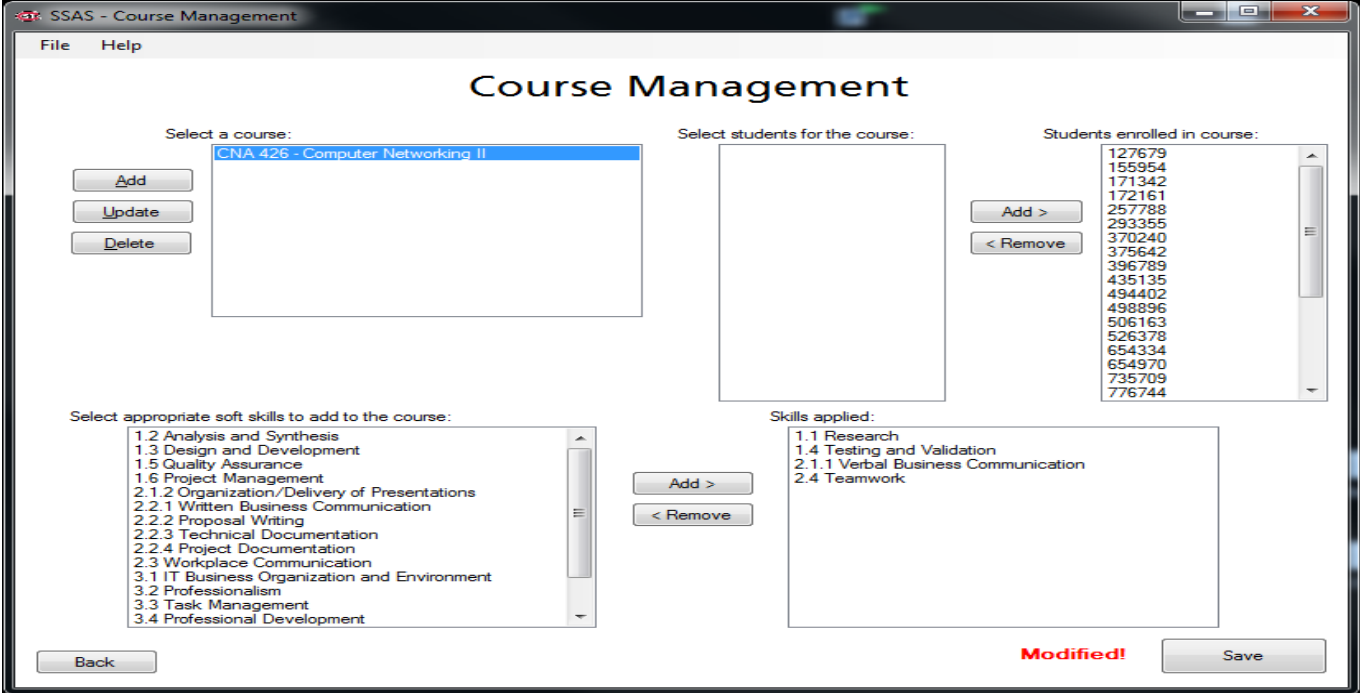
SSAS - Course Management

File Help

Course Management

Select a course:

CNA 426 - Computer Networking II

Add

Update

Delete

Select students for the course:

Students enrolled in course:

127679
155954
171342
172161
257788
293355
370240
375642
396789
435135
494402
498896
506163
526378
654334
654970
735709
776744

Add >

< Remove

Select appropriate soft skills to add to the course:

1.2 Analysis and Synthesis
1.3 Design and Development
1.5 Quality Assurance
1.6 Project Management
2.1.2 Organization/Delivery of Presentations
2.2.1 Written Business Communication
2.2.2 Proposal Writing
2.2.3 Technical Documentation
2.2.4 Project Documentation
2.3 Workplace Communication
3.1 IT Business Organization and Environment
3.2 Professionalism
3.3 Task Management
3.4 Professional Development

Add >

< Remove

Skills applied:

1.1 Research
1.4 Testing and Validation
2.1.1 Verbal Business Communication
2.4 Teamwork

Back

Modified!

Save